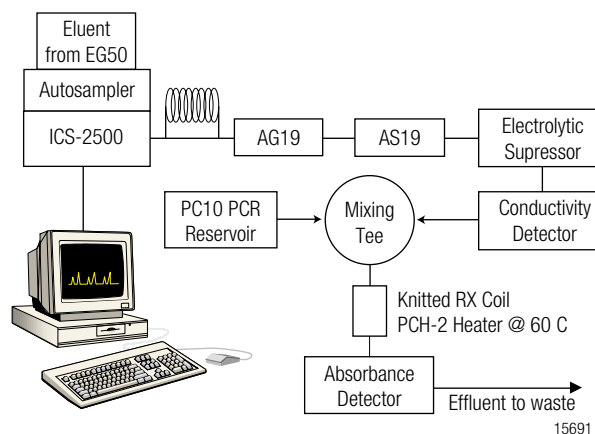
Eluent from EG50

Autosampler

ICS-2500

AG19

AS19

Electrolytic Supressor

PC10 PCR Reservoir

Mixing Tee

Conductivity Detector

Knitted RX Coil PCH-2 Heater @ 60 C

Absorbance Detector

Effluent to waste

15691